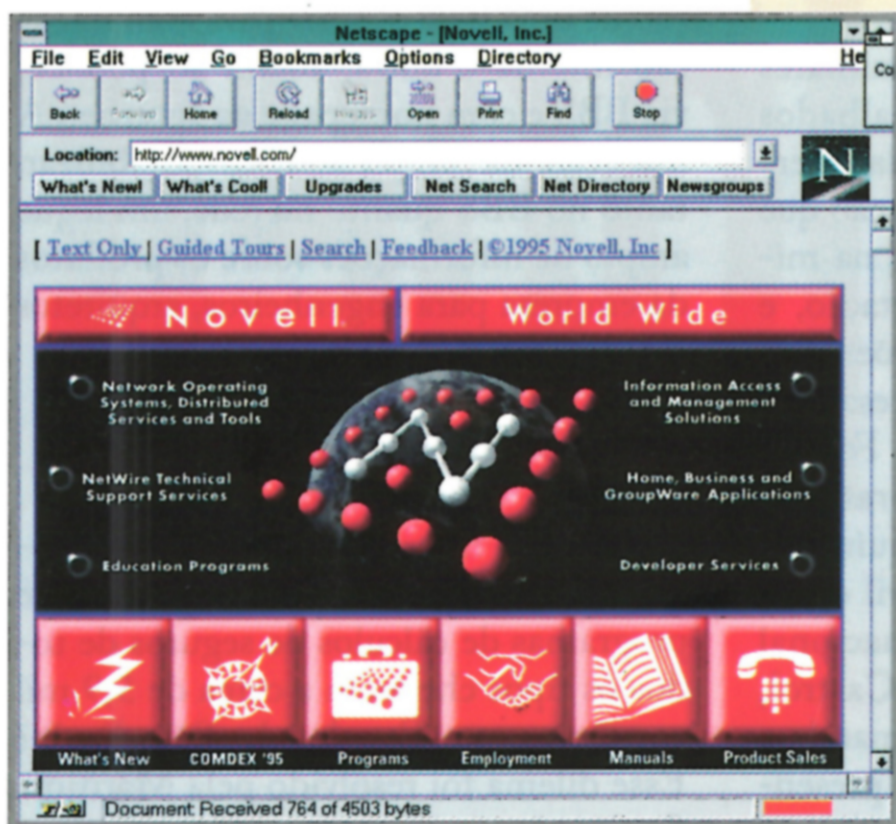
Netscape - [Novell, Inc.]

File Edit View Go Bookmarks Options Directory He

Back Forward Home Reload Images Open Print Find Stop

Location: http://www.novell.com/

What's New! What's Cool! Upgrades Net Search Net Directory Newsgroups

N

[ Text Only | Guided Tours | Search | Feedback | ©1995 Novell, Inc ]

Novell World Wide

Network Operating Systems, Distributed Services and Tools

Information Access and Management Solutions

NetWire Technical Support Services

Home, Business and GroupWare Applications

Education Programs

Developer Services

What's New COMDEX '95 Programs Employment Manuals Product Sales

Document: Received 764 of 4503 bytes